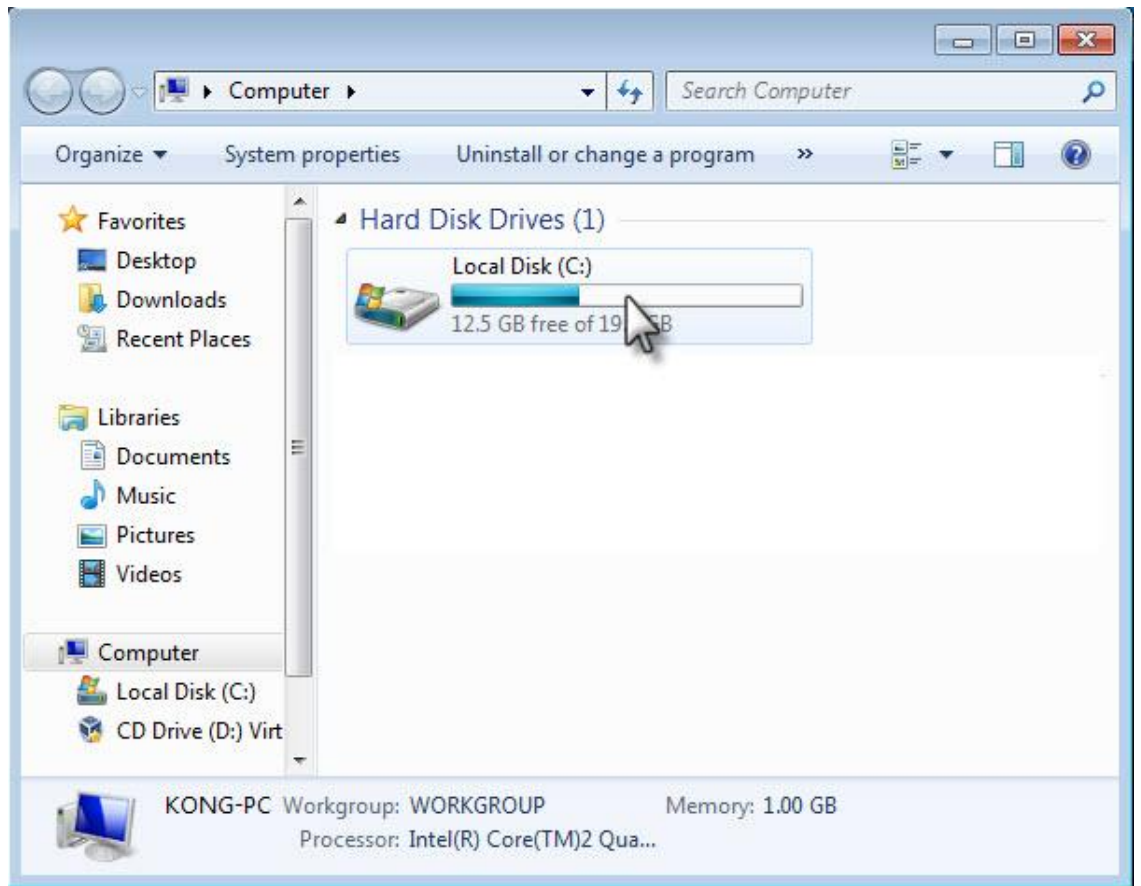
Computer ▸

Search Computer

Organize ▾ System properties Uninstall or change a program »

Favorites
Desktop
Downloads
Recent Places

Libraries
Documents
Music
Pictures
Videos

Computer
Local Disk (C:)
CD Drive (D:) Virt

Hard Disk Drives (1)

Local Disk (C:)
12.5 GB free of 19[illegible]GB

KONG-PC Workgroup: WORKGROUP Memory: 1.00 GB
Processor: Intel(R) Core(TM)2 Qua...